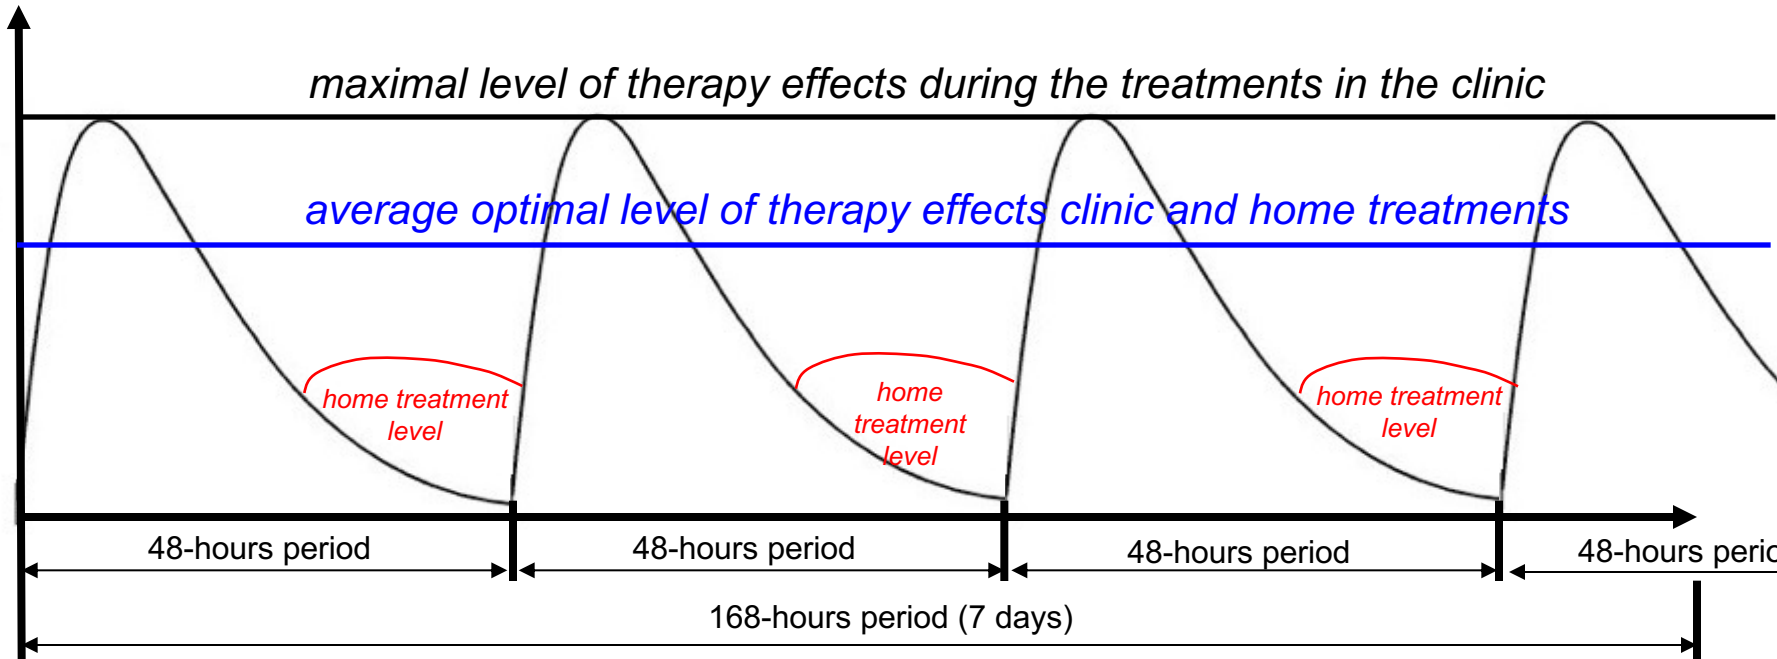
maximal level of therapy effects during the treatments in the clinic

average optimal level of therapy effects clinic and home treatments

home treatment level

home treatment level

home treatment level

48-hours period

48-hours period

48-hours period

48-hours peric

168-hours period (7 days)